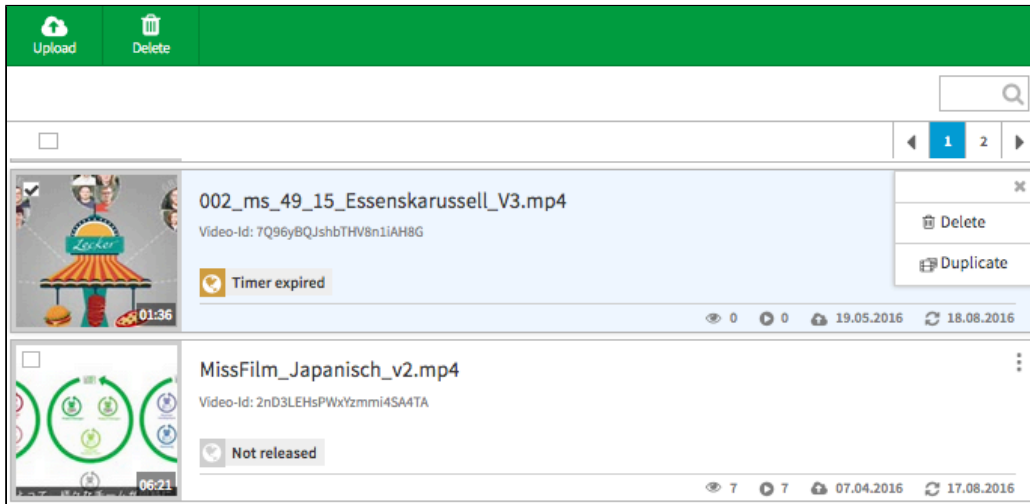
Upload

Delete

1 2

Lecker

01:36

002_ms_49_15_Essenskarussell_V3.mp4

Video-Id: 7Q96yBQJshbTHV8n1iAH8G

Timer expired

0 0 19.05.2016 18.08.2016

Delete

Duplicate

06:21

MissFilm_Japanisch_v2.mp4

Video-Id: 2nD3LEHsPWxYzmmi4SA4TA

Not released

7 7 07.04.2016 17.08.2016